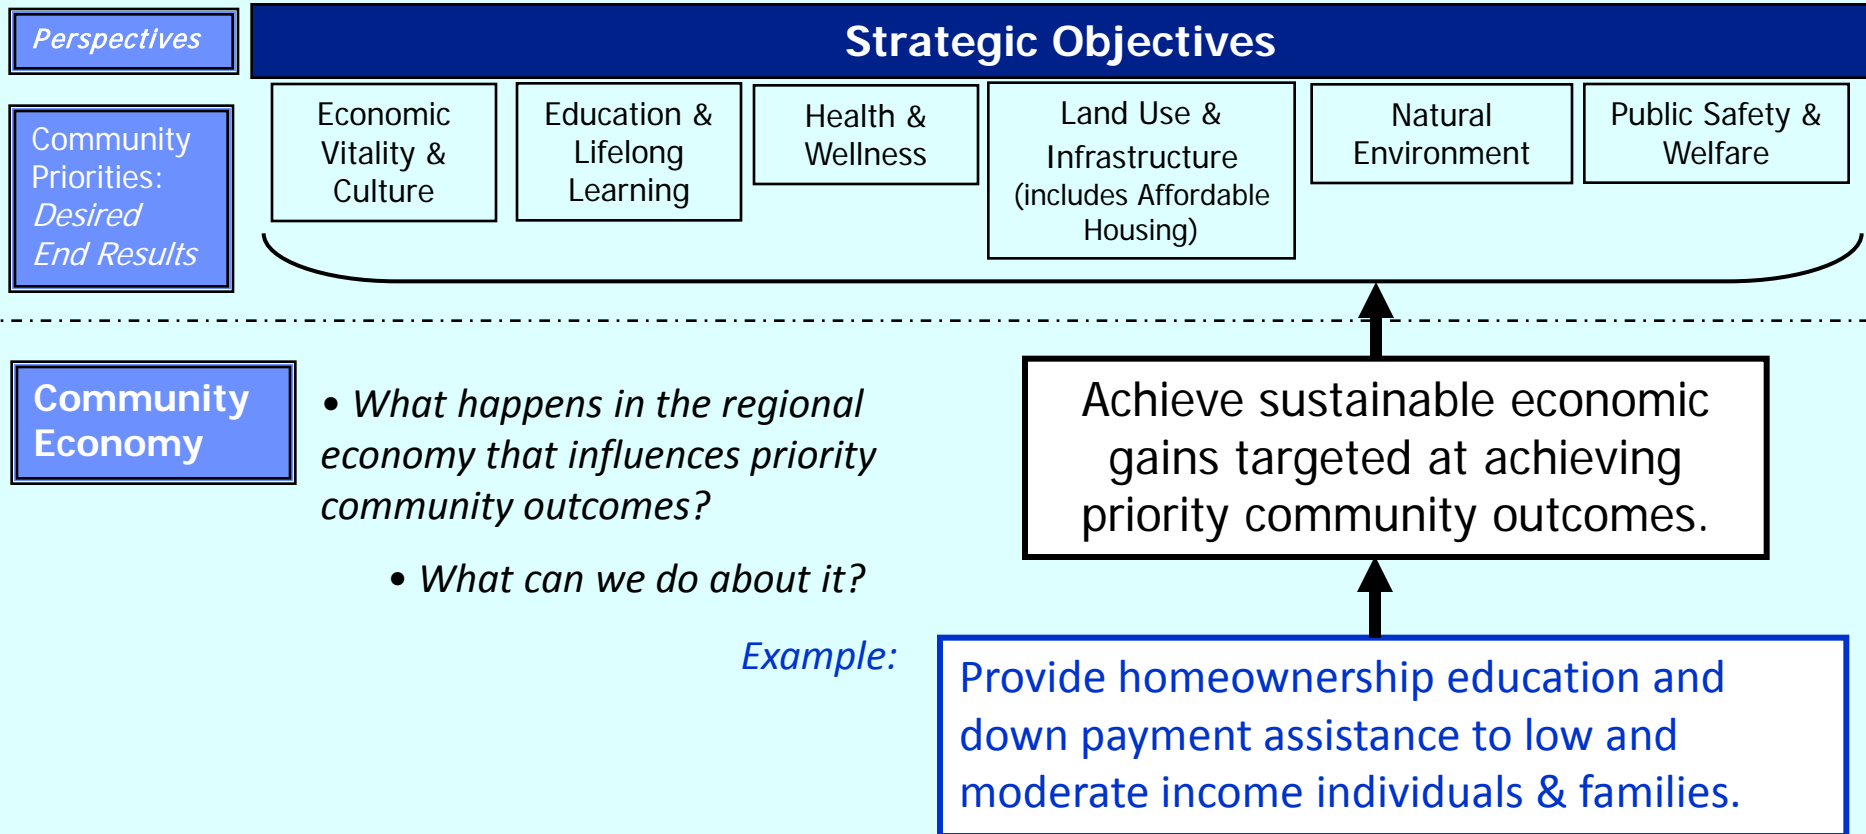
Perspectives

Strategic Objectives

Community Priorities: Desired End Results

Economic Vitality & Culture

Education & Lifelong Learning

Health & Wellness

Land Use & Infrastructure (includes Affordable Housing)

Natural Environment

Public Safety & Welfare

Community Economy

• What happens in the regional economy that influences priority community outcomes?

• What can we do about it?

Achieve sustainable economic gains targeted at achieving priority community outcomes.

Example:

Provide homeownership education and down payment assistance to low and moderate income individuals & families.